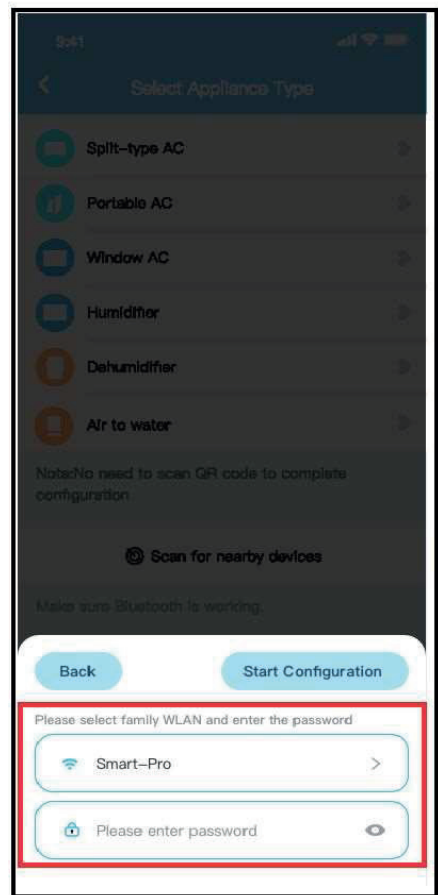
9:41

<

Select Appliance Type

Split-type AC

Portable AC

Window AC

Humidifier

Dehumidifier

Air to water

Note:No need to scan QR code to complete configuration.

Scan for nearby devices

Make sure Bluetooth is working.

Back

Start Configuration

Please select family WLAN and enter the password

Smart-Pro

>

Please enter password